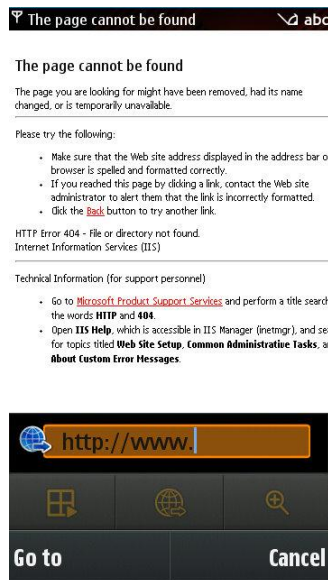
The page cannot be found abc

The page cannot be found

The page you are looking for might have been removed, had its name changed, or is temporarily unavailable.

Please try the following:

- Make sure that the Web site address displayed in the address bar o browser is spelled and formatted correctly.
- If you reached this page by clicking a link, contact the Web site administrator to alert them that the link is incorrectly formatted.
- Click the Back button to try another link.

HTTP Error 404 - File or directory not found.
Internet Information Services (IIS)

Technical Information (for support personnel)

- Go to Microsoft Product Support Services and perform a title search the words HTTP and 404.
- Open IIS Help, which is accessible in IIS Manager (inetmgr), and se for topics titled Web Site Setup, Common Administrative Tasks, a About Custom Error Messages.

http://www.

Go to

Cancel